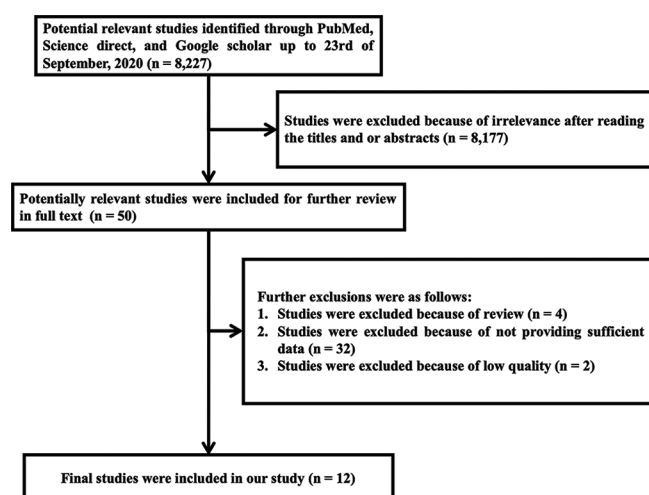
Potential relevant studies identified through PubMed, Science direct, and Google scholar up to 23rd of September, 2020 (n = 8,227)

Studies were excluded because of irrelevance after reading the titles and or abstracts (n = 8,177)

Potentially relevant studies were included for further review in full text (n = 50)

Further exclusions were as follows:
1. Studies were excluded because of review (n = 4)
2. Studies were excluded because of not providing sufficient data (n = 32)
3. Studies were excluded because of low quality (n = 2)

Final studies were included in our study (n = 12)